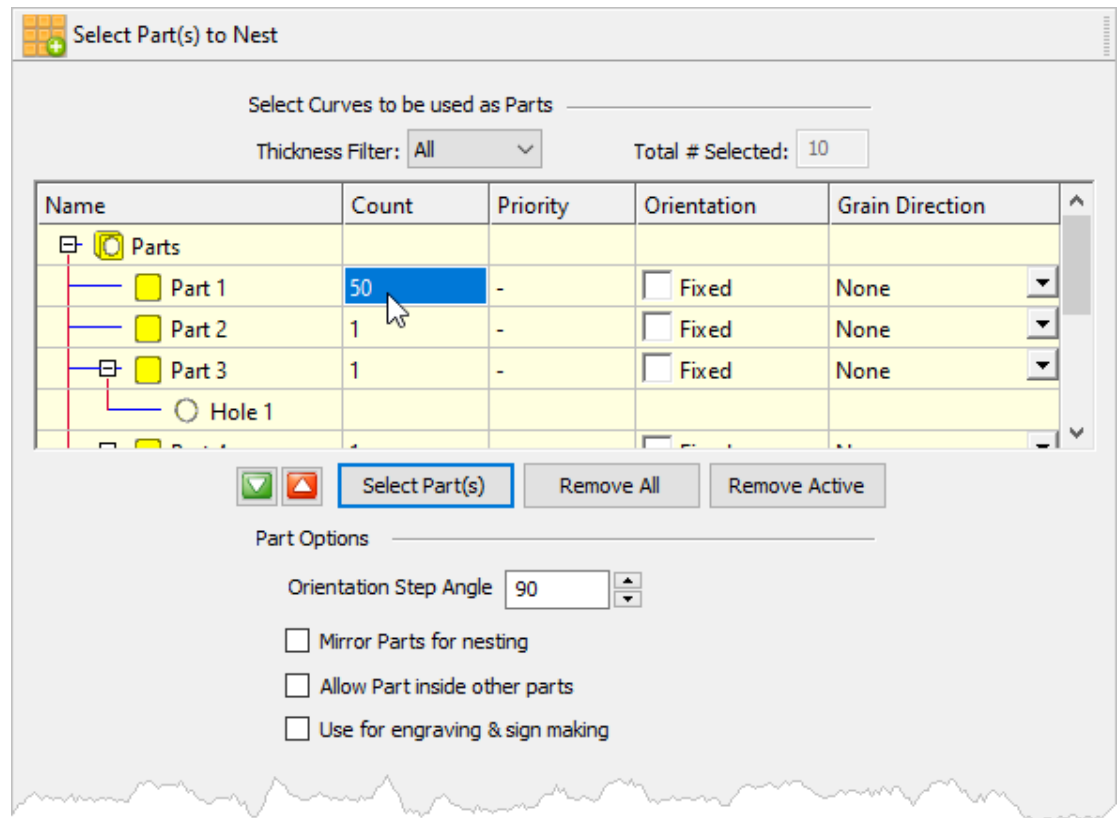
Select Part(s) to Nest

Select Curves to be used as Parts

Thickness Filter: All

Total # Selected: 10

| Name | Count | Priority | Orientation | Grain Direction |
|---|---|---|---|---|
| Parts | | | | |
| Part 1 | 50 | - | Fixed | None |
| Part 2 | 1 | - | Fixed | None |
| Part 3 | 1 | - | Fixed | None |
| Hole 1 | | | | |
| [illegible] | 1 | | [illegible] | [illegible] |

Select Part(s) Remove All Remove Active

Part Options

Orientation Step Angle 90

Mirror Parts for nesting

Allow Part inside other parts

Use for engraving & sign making